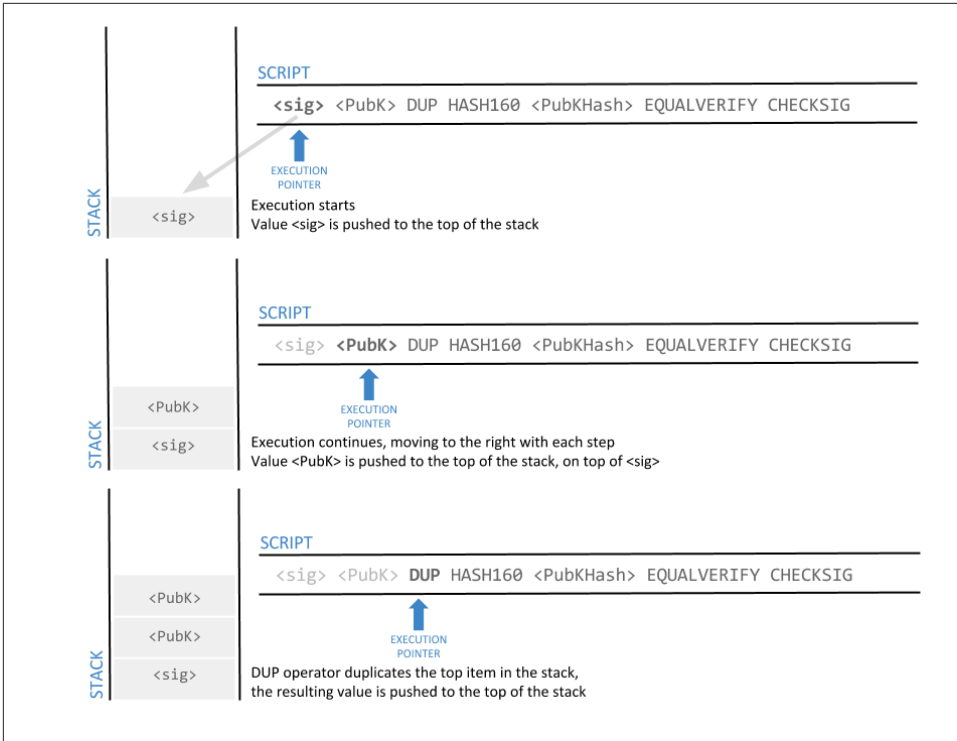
SCRIPT

<sig> <PubK> DUP HASH160 <PubKHash> EQUALVERIFY CHECKSIG

EXECUTION POINTER

STACK

<sig>

Execution starts
Value <sig> is pushed to the top of the stack

SCRIPT

<sig> <PubK> DUP HASH160 <PubKHash> EQUALVERIFY CHECKSIG

EXECUTION POINTER

STACK

<PubK>

<sig>

Execution continues, moving to the right with each step
Value <PubK> is pushed to the top of the stack, on top of <sig>

SCRIPT

<sig> <PubK> DUP HASH160 <PubKHash> EQUALVERIFY CHECKSIG

EXECUTION POINTER

STACK

<PubK>

<PubK>

<sig>

DUP operator duplicates the top item in the stack, the resulting value is pushed to the top of the stack